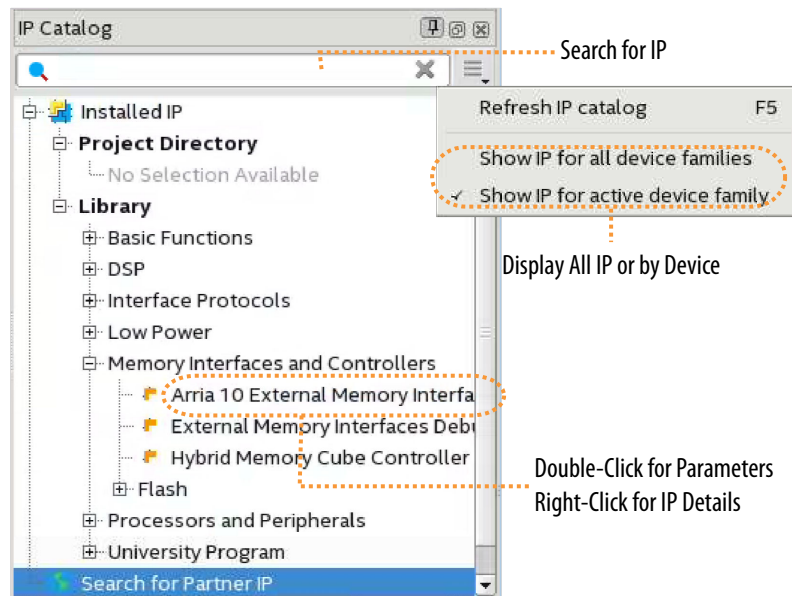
IP Catalog

Search for IP

Installed IP
Project Directory
No Selection Available
Library
Basic Functions
DSP
Interface Protocols
Low Power
Memory Interfaces and Controllers
Arria 10 External Memory Interfa
External Memory Interfaces Debu
Hybrid Memory Cube Controller
Flash
Processors and Peripherals
University Program
Search for Partner IP

Refresh IP catalog F5
Show IP for all device families
✓ Show IP for active device family

Display All IP or by Device

Double-Click for Parameters
Right-Click for IP Details